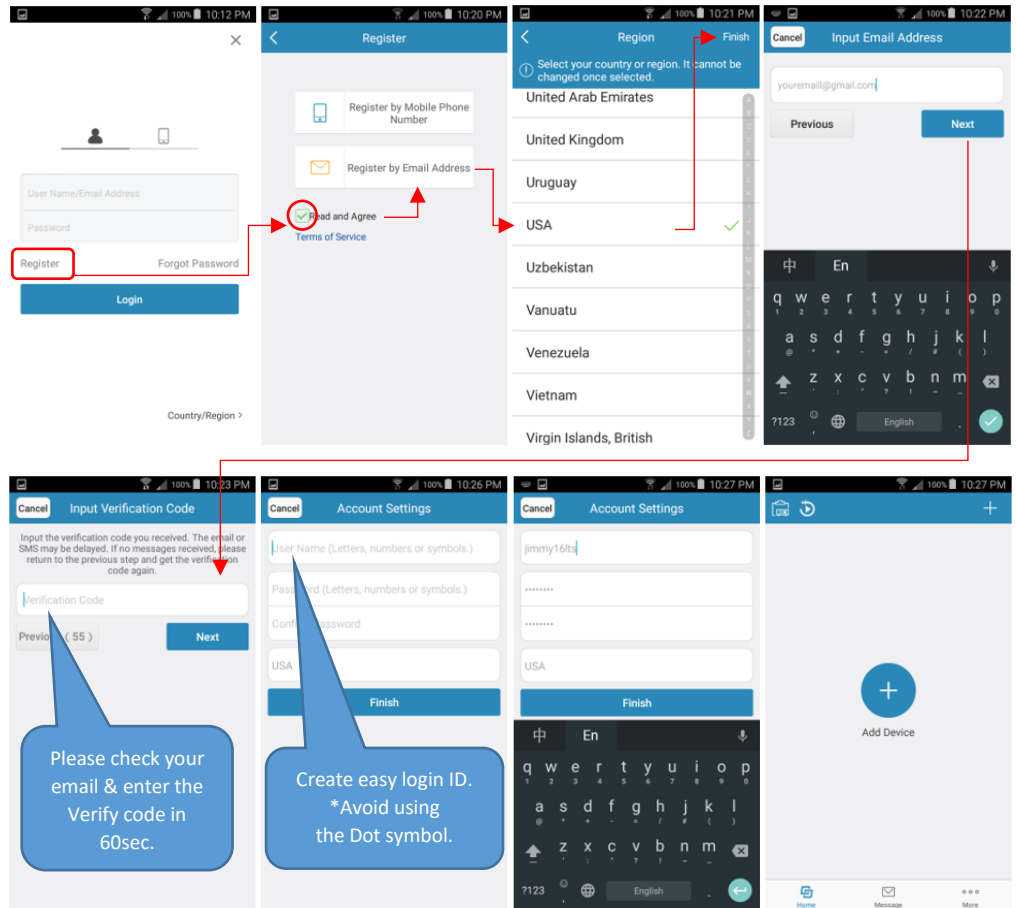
100% 10:12 PM

×

User Name/Email Address

Password

Register

Forgot Password

Login

Country/Region >

100% 10:20 PM

Register

Register by Mobile Phone Number

Register by Email Address

Read and Agree

Terms of Service

100% 10:21 PM

Region

Finish

Select your country or region. It cannot be changed once selected.

United Arab Emirates

United Kingdom

Uruguay

USA

Uzbekistan

Vanuatu

Venezuela

Vietnam

Virgin Islands, British

100% 10:22 PM

Cancel

Input Email Address

youremail@gmail.com

Previous

Next

中 En

q w e r t y u i o p

a s d f g h j k l

z x c v b n m

?123 English

100% 10:23 PM

Cancel

Input Verification Code

Input the verification code you received. The email or SMS may be delayed. If no messages received, please return to the previous step and get the verification code again.

Verification Code

Previo ( 55 )

Next

Please check your email & enter the Verify code in 60sec.

100% 10:26 PM

Cancel

Account Settings

User Name (Letters, numbers or symbols.)

Pass rd (Letters, numbers or symbols.)

Confi assword

USA

Finish

Create easy login ID. *Avoid using the Dot symbol.

100% 10:27 PM

Cancel

Account Settings

jimmy16lts

••••••••

••••••••

USA

Finish

中 En

q w e r t y u i o p

a s d f g h j k l

z x c v b n m

?123 English

100% 10:27 PM

+

Add Device

Home

Message

More